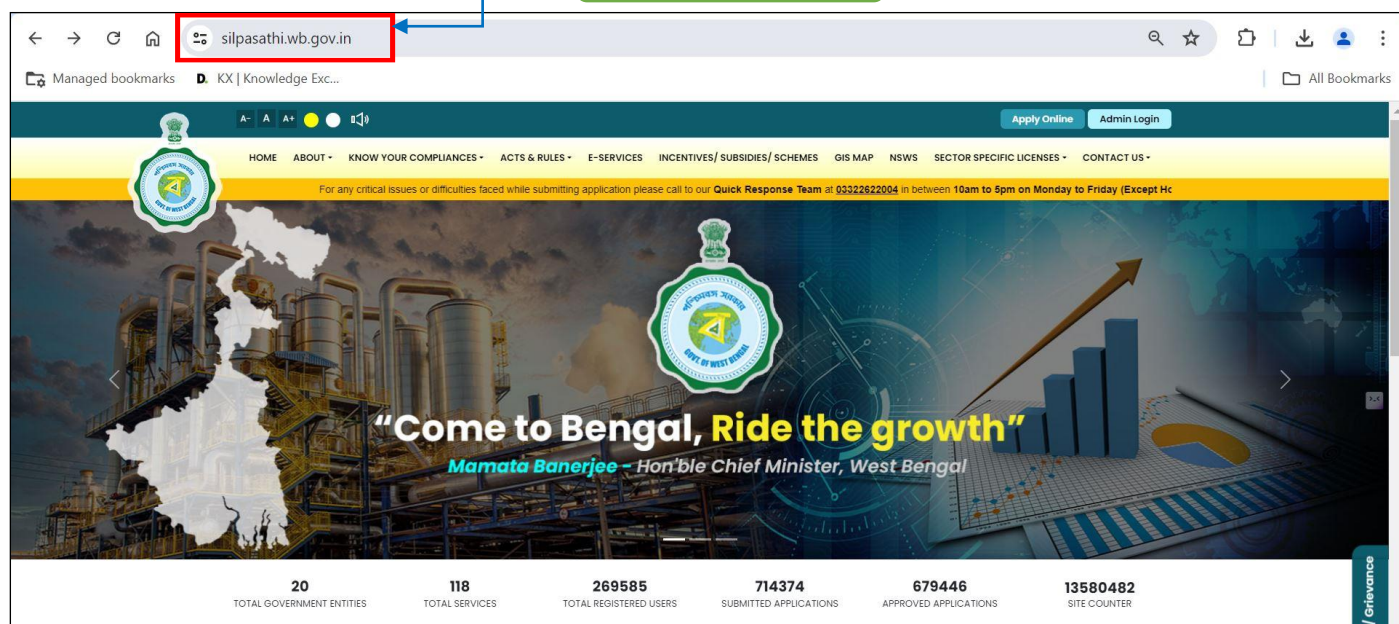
silpasathi.wb.gov.in

Managed bookmarks  KX | Knowledge Exc...  All Bookmarks

A- A A+

Apply Online  Admin Login

HOME  ABOUT  KNOW YOUR COMPLIANCES  ACTS & RULES  E-SERVICES  INCENTIVES/ SUBSIDIES/ SCHEMES  GIS MAP  NSWS  SECTOR SPECIFIC LICENSES  CONTACT US

For any critical issues or difficulties faced while submitting application please call to our Quick Response Team at 03322622004 in between 10am to 5pm on Monday to Friday (Except Ho

GOVT. OF WEST BENGAL

"Come to Bengal, Ride the growth"

Mamata Banerjee - Hon'ble Chief Minister, West Bengal

| 20 | 118 | 269585 | 714374 | 679446 | 13580482 |
|---|---|---|---|---|---|
| TOTAL GOVERNMENT ENTITIES | TOTAL SERVICES | TOTAL REGISTERED USERS | SUBMITTED APPLICATIONS | APPROVED APPLICATIONS | SITE COUNTER |

/ Grievance